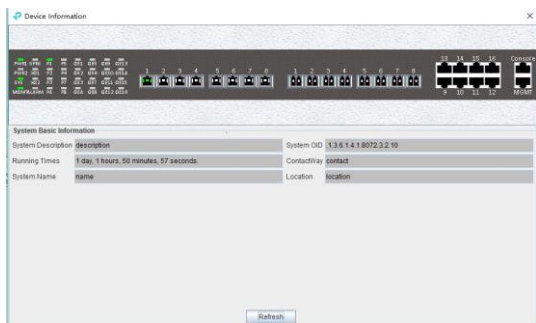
Device Information

×

1 2 3 4 5 6 7 8

1 2 3 4 5 6 7 8

13 14 15 16

9 10 11 12

Console

MGMT

System Basic Information

| System Description | description | System OID | 1.3.6.1.4.1.8072.3.2.10 |
|---|---|---|---|
| Running Times | 1 day, 1 hours, 50 minutes, 57 seconds. | ContactWay | contact |
| System Name | name | Location | location |

Refresh